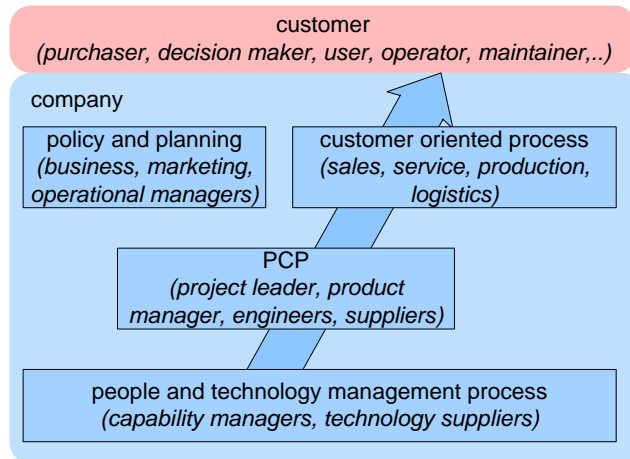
customer
*(purchaser, decision maker, user, operator, maintainer,..)*

company

policy and planning
*(business, marketing, operational managers)*

customer oriented process
*(sales, service, production, logistics)*

PCP
*(project leader, product manager, engineers, suppliers)*

people and technology management process
*(capability managers, technology suppliers)*